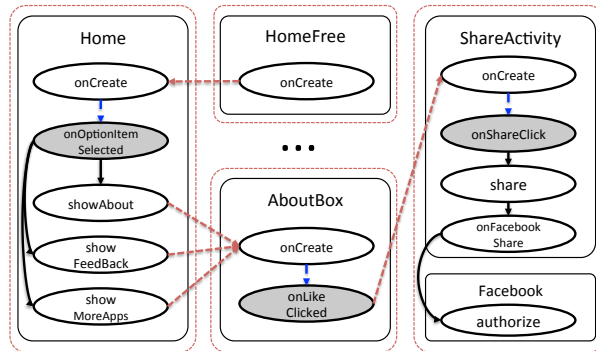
Home

onCreate

onOptionItem Selected

showAbout

show FeedBack

show MoreApps

HomeFree

onCreate

• • •

AboutBox

onCreate

onLike Clicked

ShareActivity

onCreate

onShareClick

share

onFacebook Share

Facebook

authorize